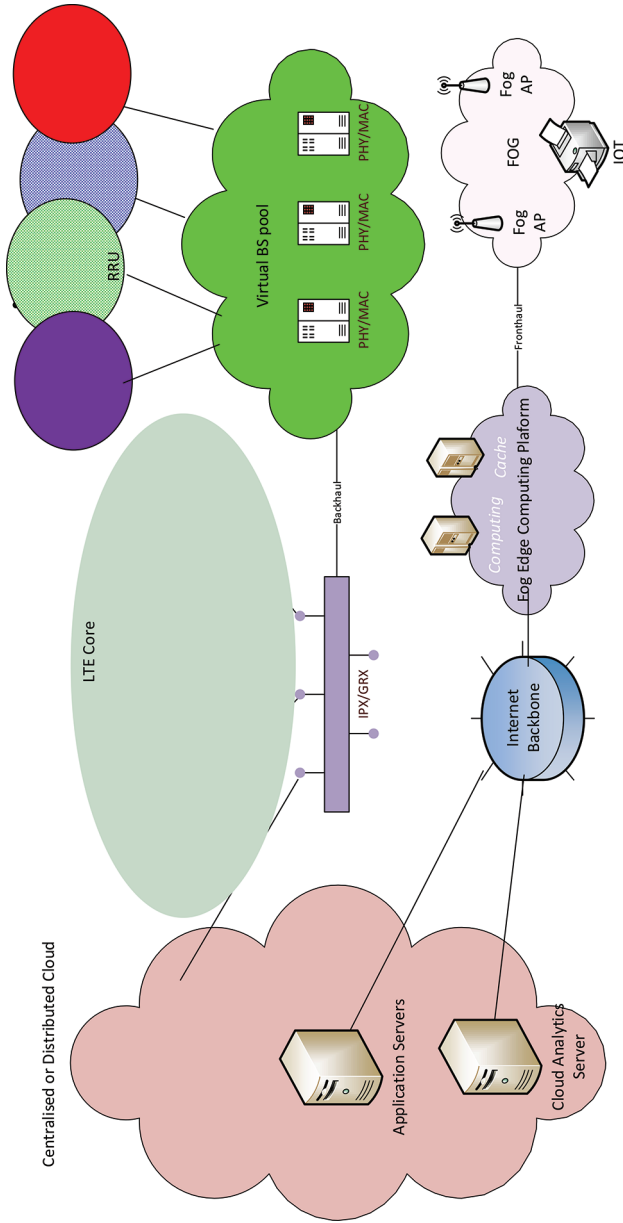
RRU

Virtual BS pool

PHY/MAC

PHY/MAC

PHY/MAC

Fog AP

FOG

Fog AP

IOT

Frontahaul

Backhaul

Cache

Computing

Fog Edge Computing Plaform

LTE Core

IPX/GRX

Internet Backbone

Centralised or Distributed Cloud

Application Servers

Cloud Analytics Server